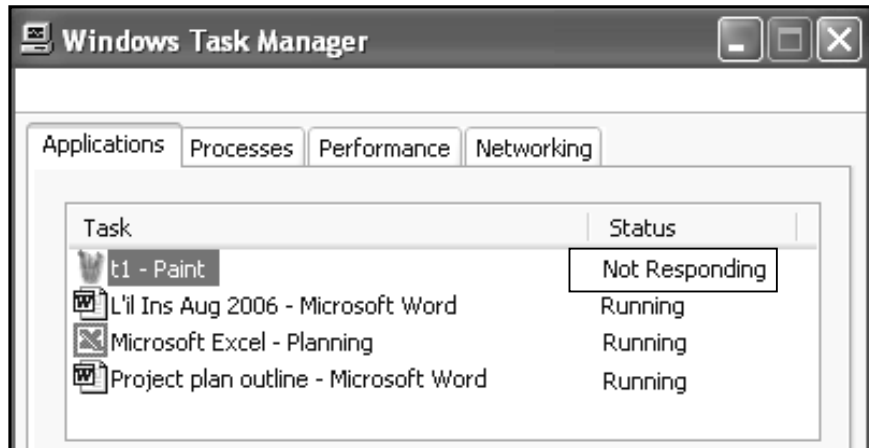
Windows Task Manager

Applications Processes Performance Networking

| Task | Status |
|---|---|
| t1 - Paint | Not Responding |
| L'il Ins Aug 2006 - Microsoft Word | Running |
| Microsoft Excel - Planning | Running |
| Project plan outline - Microsoft Word | Running |